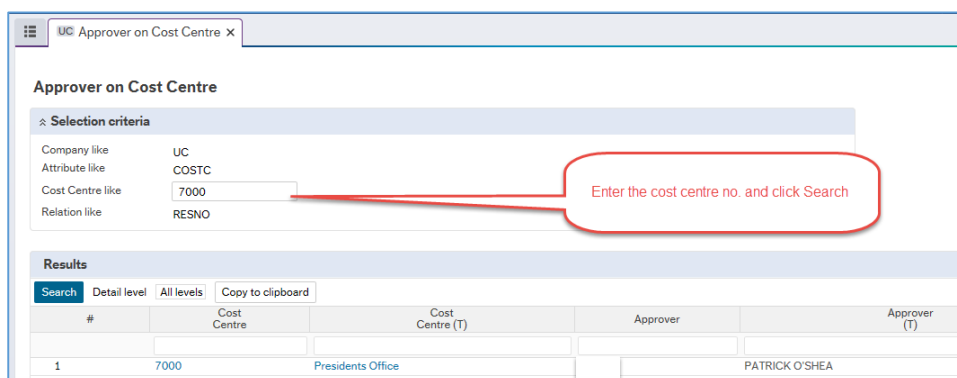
UC Approver on Cost Centre ×

Approver on Cost Centre

Selection criteria

Company like UC
Attribute like COSTC
Cost Centre like 7000
Relation like RESNO

Enter the cost centre no. and click Search

Results

Search Detail level All levels Copy to clipboard

| # | Cost Centre | Cost Centre (T) | Approver | Approver (T) |
|---|---|---|---|---|
| | | | | |
| 1 | 7000 | Presidents Office | | PATRICK O'SHEA |